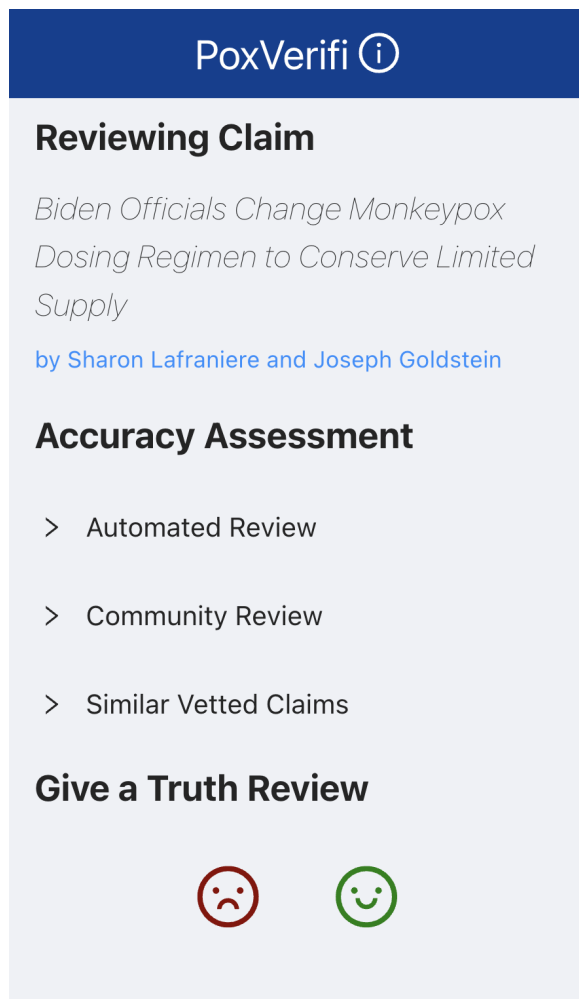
PoxVerifi ⓘ

Reviewing Claim

Biden Officials Change Monkeypox Dosing Regimen to Conserve Limited Supply

by Sharon Lafraniere and Joseph Goldstein

Accuracy Assessment

> Automated Review

> Community Review

> Similar Vetted Claims

Give a Truth Review